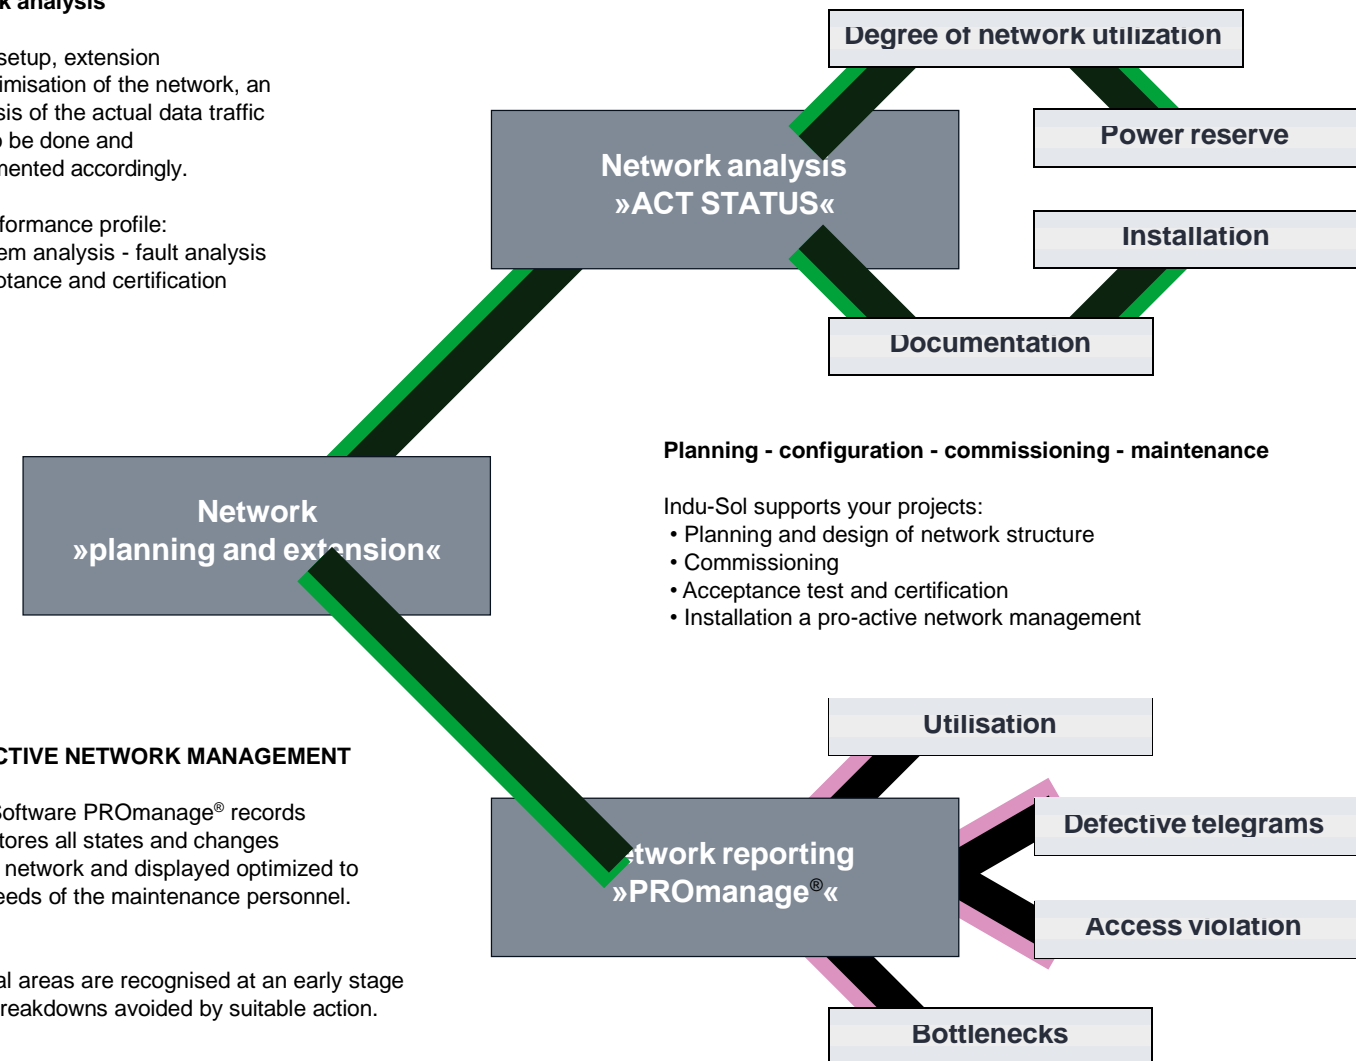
k analysis

setup, extension imisation of the network, an sis of the actual data traffic be done and nented accordingly.

formance profile: em analysis - fault analysis ptance and certification

Degree of network utilization

Power reserve

Network analysis »ACT STATUS«

Installation

Documentation

Network »planning and extension«

Planning - configuration - commissioning - maintenance

Indu-Sol supports your projects:
• Planning and design of network structure
• Commissioning
• Acceptance test and certification
• Installation a pro-active network management

Utilisation

CTIVE NETWORK MANAGEMENT

Software PROmanage® records tores all states and changes network and displayed optimized to eeds of the maintenance personnel.

Defective telegrams

twork reporting »PROmanage®«

Access violation

al areas are recognised at an early stage reakdowns avoided by suitable action.

Bottlenecks